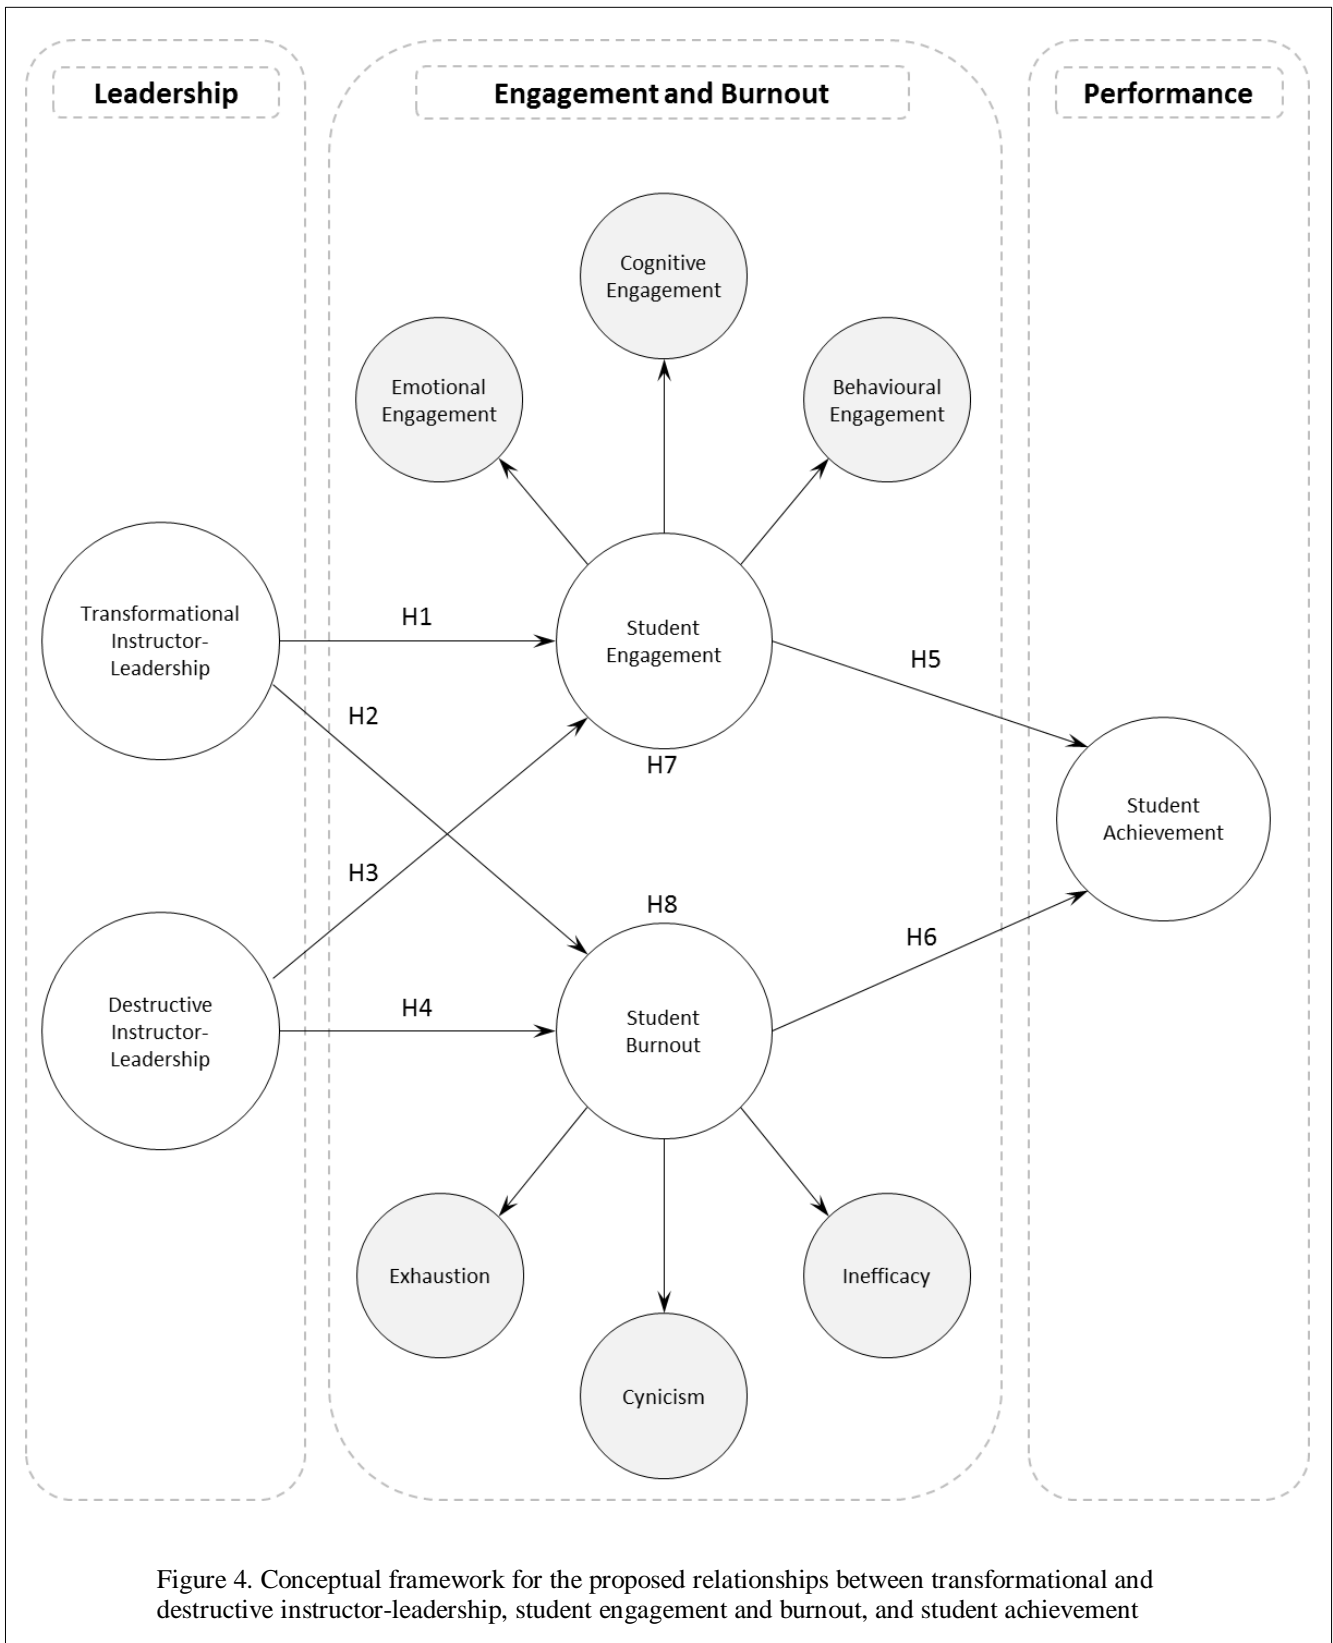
Leadership

Engagement and Burnout

Performance

Cognitive Engagement

Emotional Engagement

Behavioural Engagement

Transformational Instructor-Leadership

H1

Student Engagement

H5

H2

H7

Student Achievement

H3

H8

H6

Destructive Instructor-Leadership

H4

Student Burnout

Exhaustion

Inefficacy

Cynicism

Figure 4. Conceptual framework for the proposed relationships between transformational and destructive instructor-leadership, student engagement and burnout, and student achievement